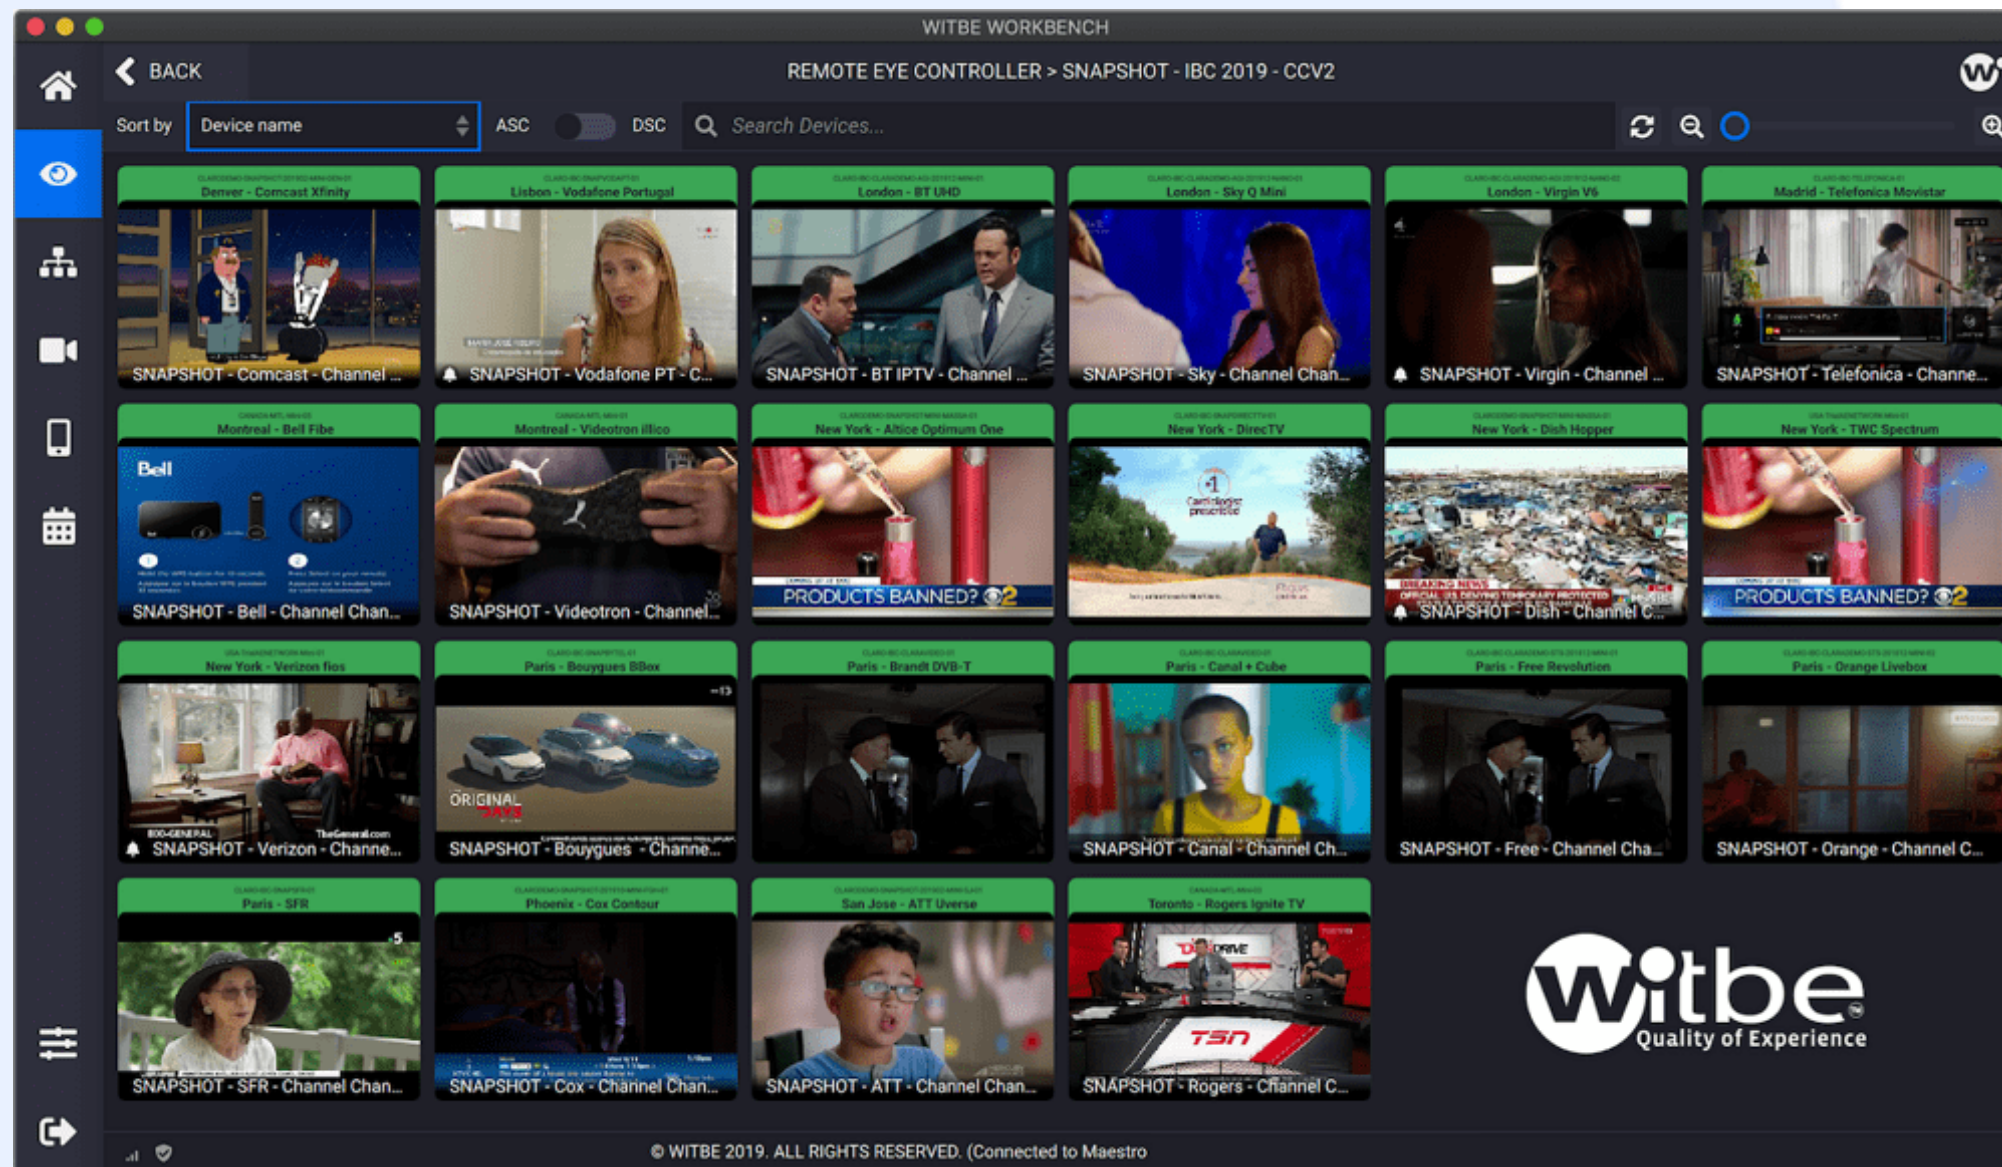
WITBE WORKBENCH

BACK

REMOTE EYE CONTROLLER > SNAPSHOT - IBC 2019 - CCV2

Sort by Device name ASC DSC Search Devices...

Denver - Comcast Xfinity
SNAPSHOT - Comcast - Channel ...

Lisbon - Vodafone Portugal
SNAPSHOT - Vodafone PT - C...

London - BT UHD
SNAPSHOT - BT IPTV - Channel ...

London - Sky Q Mini
SNAPSHOT - Sky - Channel Chan...

London - Virgin V6
SNAPSHOT - Virgin - Channel ...

Madrid - Telefonica Movistar
SNAPSHOT - Telefonica - Channe...

Montreal - Bell Fibe
Bell
SNAPSHOT - Bell - Channel Chan...

Montreal - Videotron illico
SNAPSHOT - Videotron - Channel...

New York - Altice Optimum One
PRODUCTS BANNED?
SNAPSHOT

New York - DirecTV
SNAPSHOT

New York - Dish Hopper
BREAKING NEWS
SNAPSHOT - Dish - Channel C...

New York - TWC Spectrum
PRODUCTS BANNED?

New York - Verizon fios
SNAPSHOT - Verizon - Channe...

Paris - Bouygues BBox
ORIGINAL
SNAPSHOT - Bouygues - Channe...

Paris - Brandt DVB-T

Paris - Canal + Cube
SNAPSHOT - Canal - Channel Ch...

Paris - Free Revolution
SNAPSHOT - Free - Channel Cha...

Paris - Orange Livebox
SNAPSHOT - Orange - Channel C...

Paris - SFR
SNAPSHOT - SFR - Channel Chan...

Phoenix - Cox Contour
SNAPSHOT - Cox - Channel Chan...

San Jose - ATT Uverse
SNAPSHOT - ATT - Channel Chan...

Toronto - Rogers Ignite TV
TSN
SNAPSHOT - Rogers - Channel C...

witbe
Quality of Experience

© WITBE 2019. ALL RIGHTS RESERVED. (Connected to Maestro